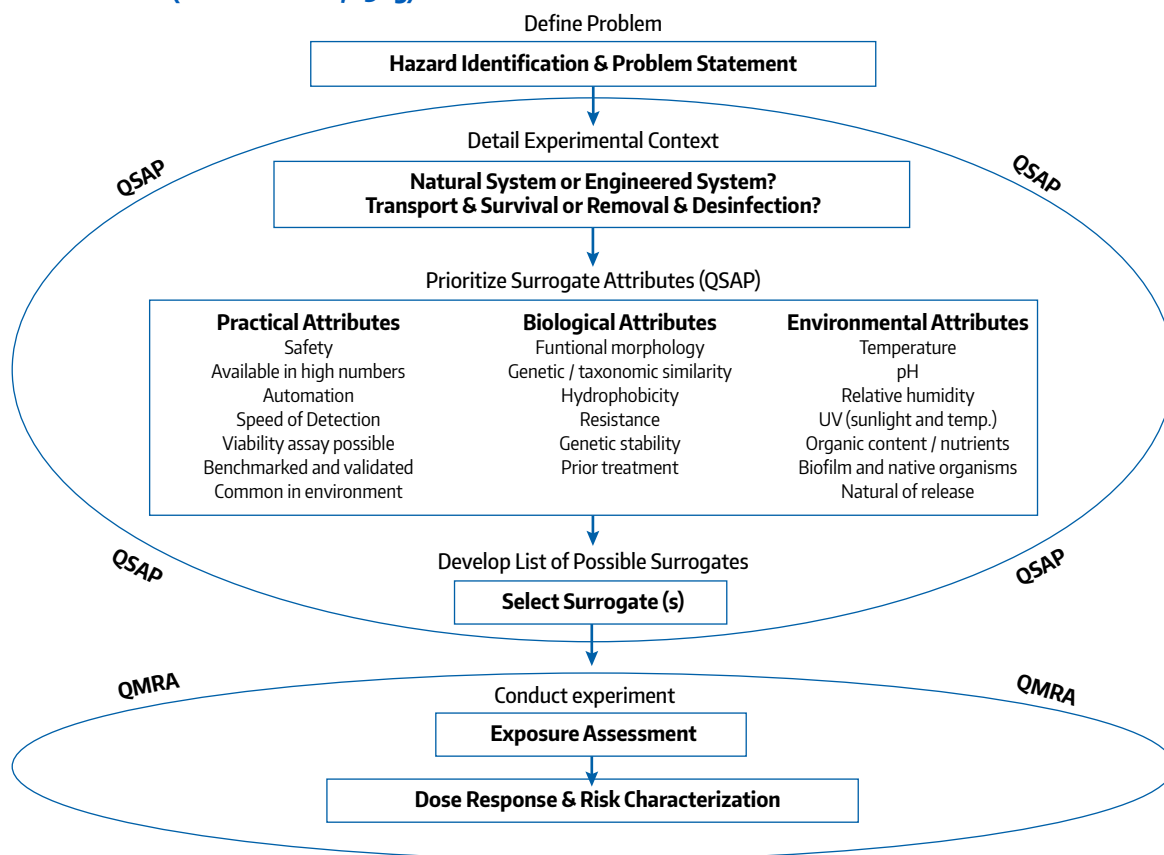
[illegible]

Define Problem

Hazard Identification & Problem Statement

Detail Experimental Context

QSAP

QSAP

Natural System or Engineered System?
Transport & Survival or Removal & Desinfection?

Prioritize Surrogate Attributes (QSAP)

| Practical Attributes | Biological Attributes | Environmental Attributes |
|---|---|---|
| Safety | Funtional morphology | Temperature |
| Available in high numbers | Genetic / taxonomic similarity | pH |
| Automation | Hydrophobicity | Relative humidity |
| Speed of Detection | Resistance | UV (sunlight and temp.) |
| Viability assay possible | Genetic stability | Organic content / nutrients |
| Benchmarked and validated | Prior treatment | Biofilm and native organisms |
| Common in environment | | Natural of release |

QSAP

Develop List of Possible Surrogates

QSAP

Select Surrogate (s)

QMRA

Conduct experiment

QMRA

Exposure Assessment

Dose Response & Risk Characterization